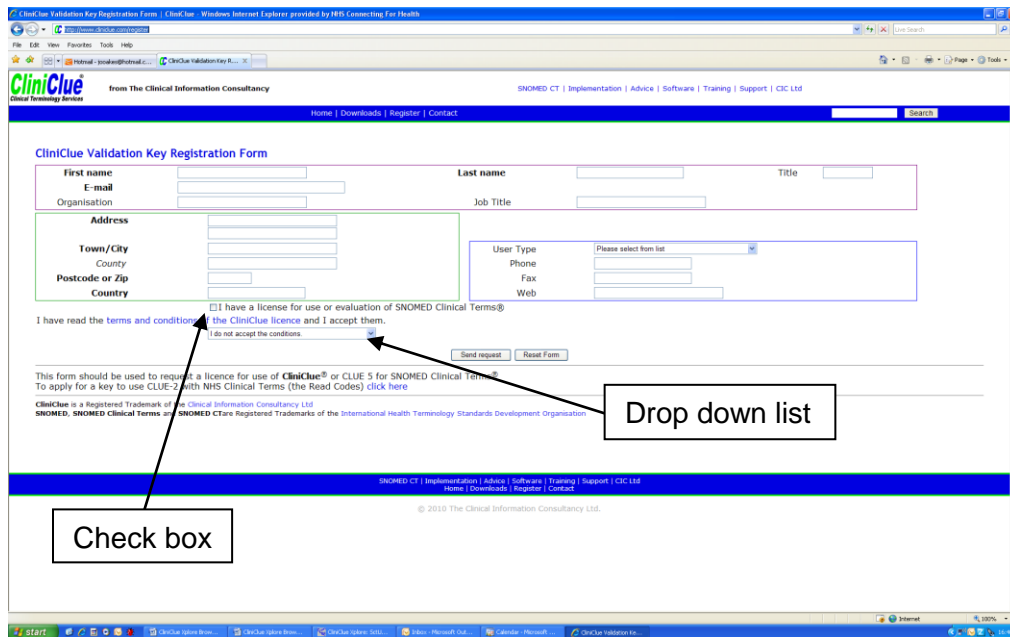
CliniClue Validation Key Registration Form | CliniClue - Windows Internet Explorer provided by NHS Connecting For Health

http://www.cliniclue.com/register

Live Search

File Edit View Favorites Tools Help

Hotmail - jpeakes@hotmail.c... CliniClue Validation Key R...

Page Tools

CliniClue®
Clinical Terminology Services

from The Clinical Information Consultancy

SNOMED CT | Implementation | Advice | Software | Training | Support | CIC Ltd

Home | Downloads | Register | Contact

Search

CliniClue Validation Key Registration Form

First name
Last name
Title
E-mail
Organisation
Job Title

Address
Town/City
County
Postcode or Zip
Country

User Type
Please select from list
Phone
Fax
Web

I have a license for use or evaluation of SNOMED Clinical Terms®

I have read the terms and conditions of the CliniClue licence and I accept them.

I do not accept the conditions.

Send request
Reset Form

This form should be used to request a licence for use of CliniClue® or CLUE 5 for SNOMED Clinical Terms®
To apply for a key to use CLUE-2 with NHS Clinical Terms (the Read Codes) click here

CliniClue is a Registered Trademark of the Clinical Information Consultancy Ltd
SNOMED, SNOMED Clinical Terms and SNOMED CTare Registered Trademarks of the International Health Terminology Standards Development Organisation

Drop down list

SNOMED CT | Implementation | Advice | Software | Training | Support | CIC Ltd
Home | Downloads | Register | Contact

© 2010 The Clinical Information Consultancy Ltd.

Check box

Internet
100%

start
CliniClue Xplore Brow...
CliniClue Xplore Brow...
CliniClue Xplore: Sctu...
Inbox - Microsoft Out...
Calendar - Microsoft ...
CliniClue Validation Ke...